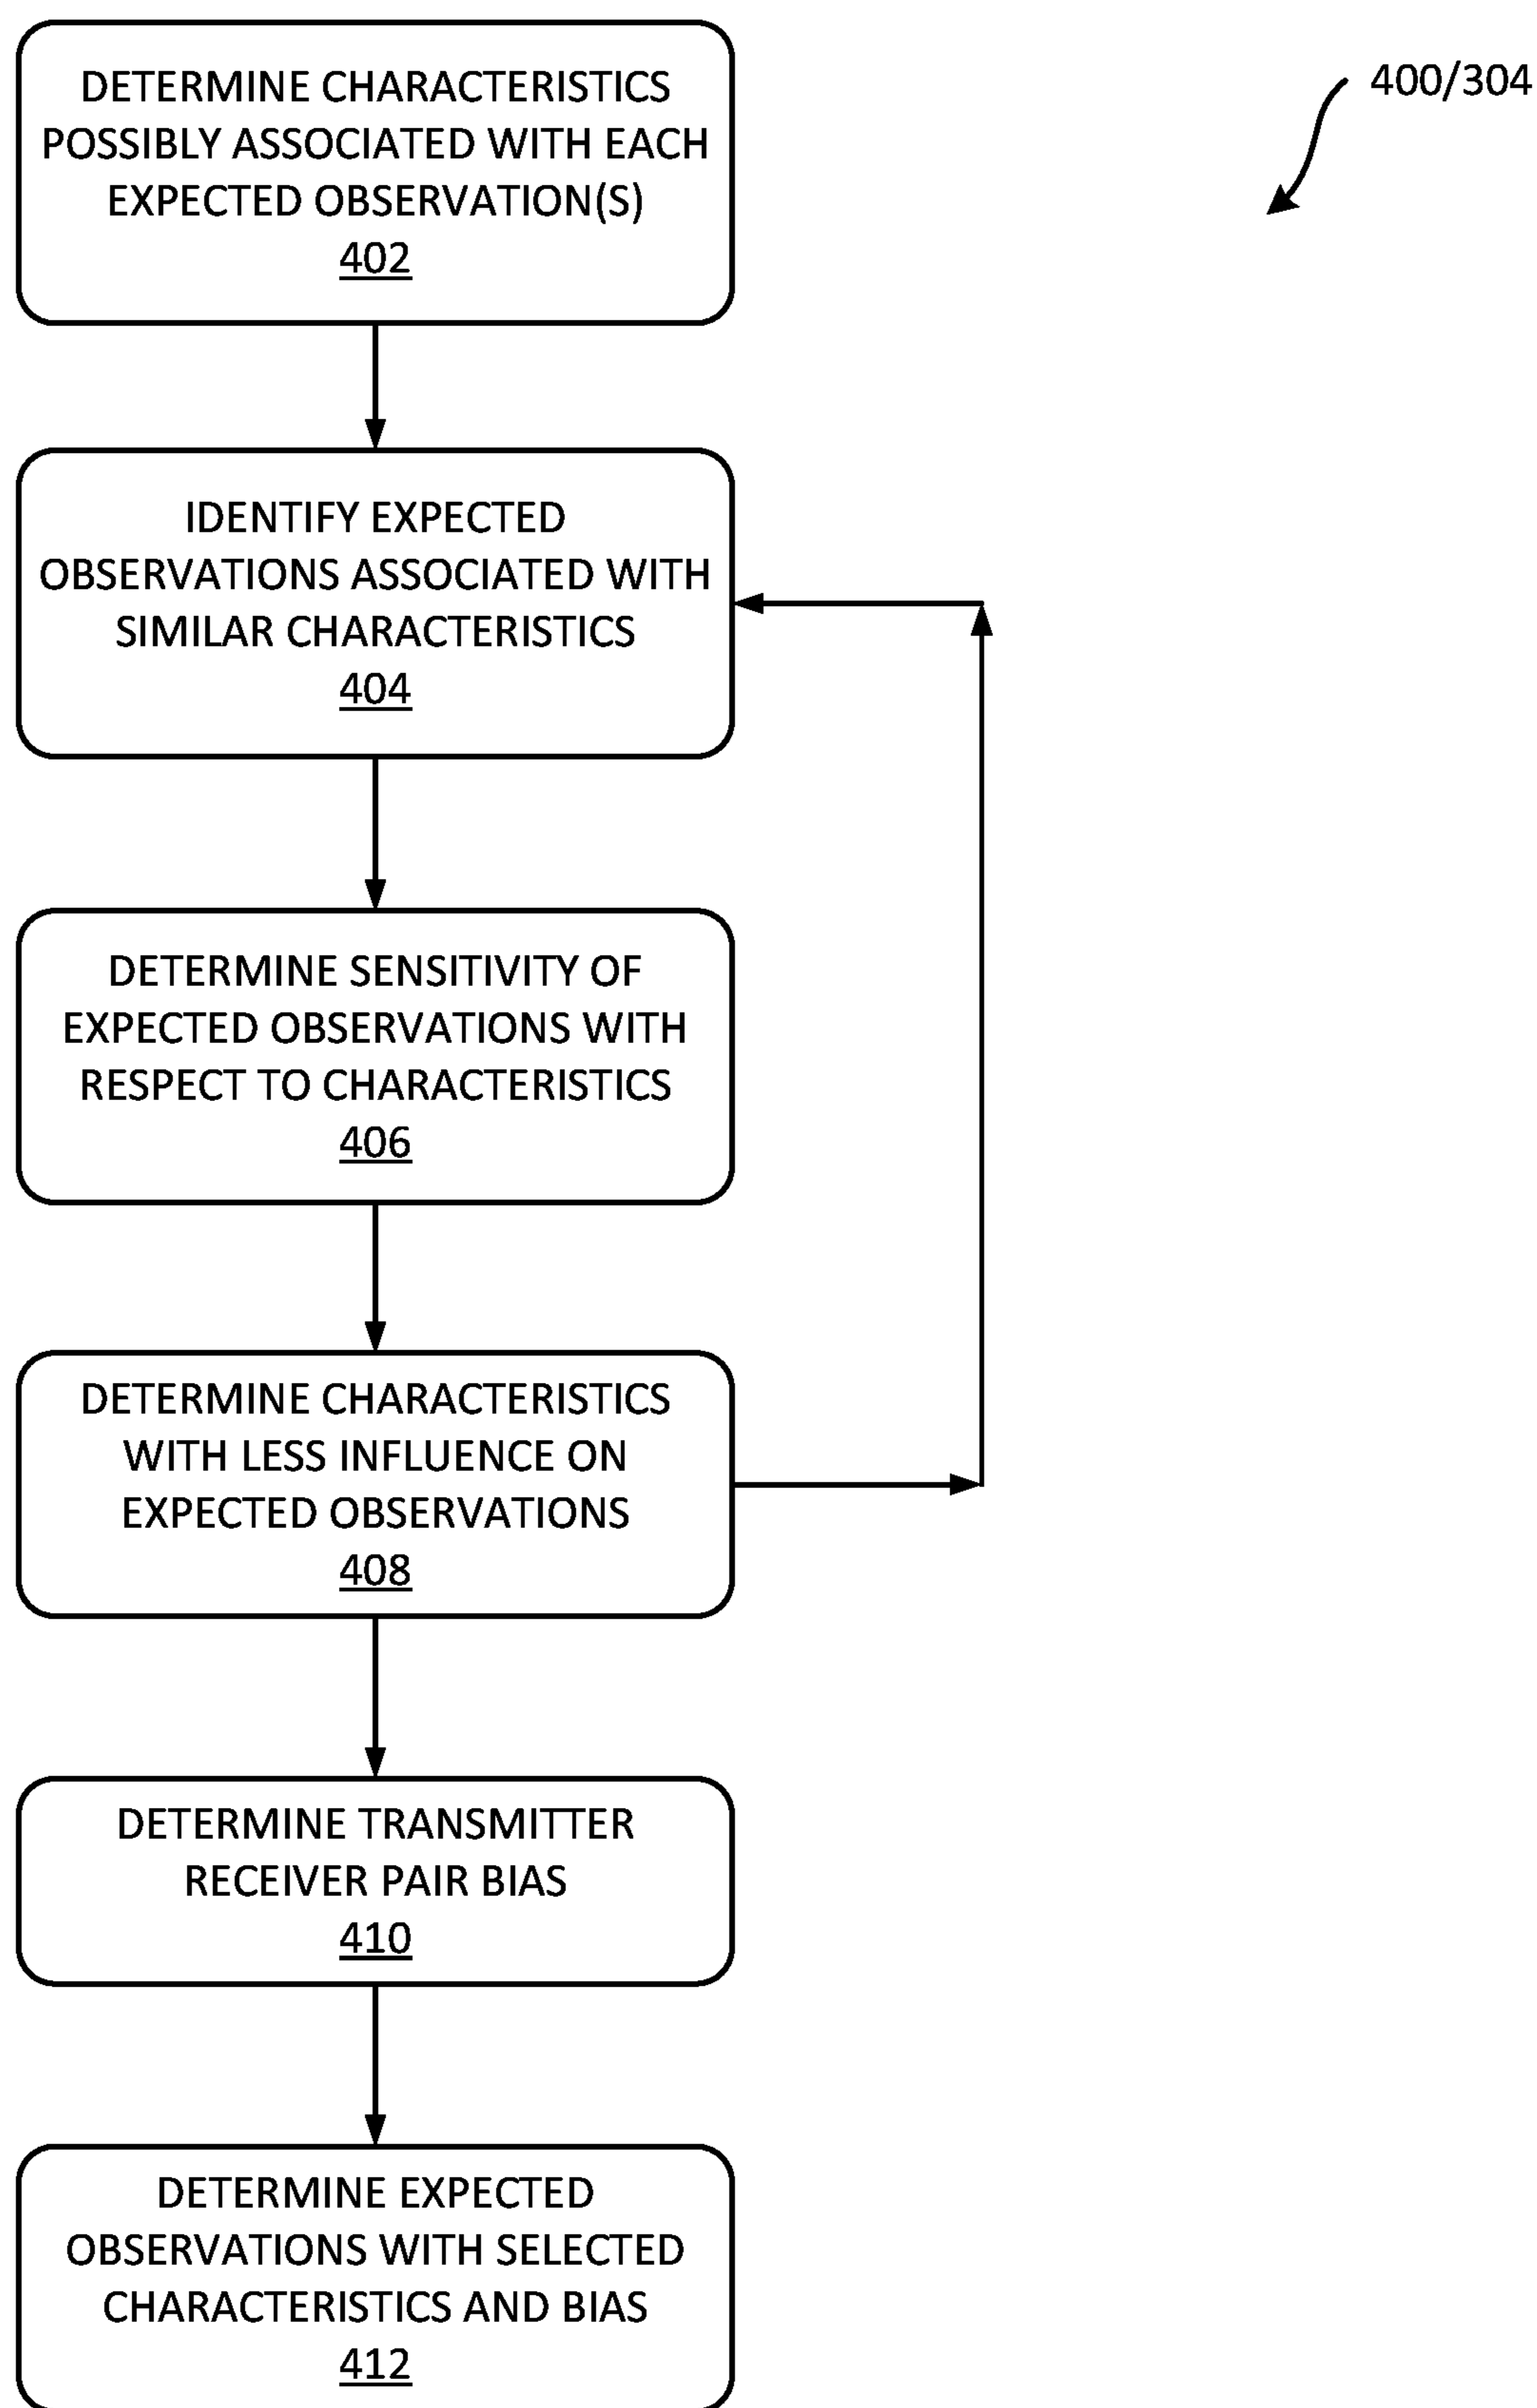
400/304

DETERMINE CHARACTERISTICS POSSIBLY ASSOCIATED WITH EACH EXPECTED OBSERVATION(S)
402

IDENTIFY EXPECTED OBSERVATIONS ASSOCIATED WITH SIMILAR CHARACTERISTICS
404

DETERMINE SENSITIVITY OF EXPECTED OBSERVATIONS WITH RESPECT TO CHARACTERISTICS
406

DETERMINE CHARACTERISTICS WITH LESS INFLUENCE ON EXPECTED OBSERVATIONS
408

DETERMINE TRANSMITTER RECEIVER PAIR BIAS
410

DETERMINE EXPECTED OBSERVATIONS WITH SELECTED CHARACTERISTICS AND BIAS
412